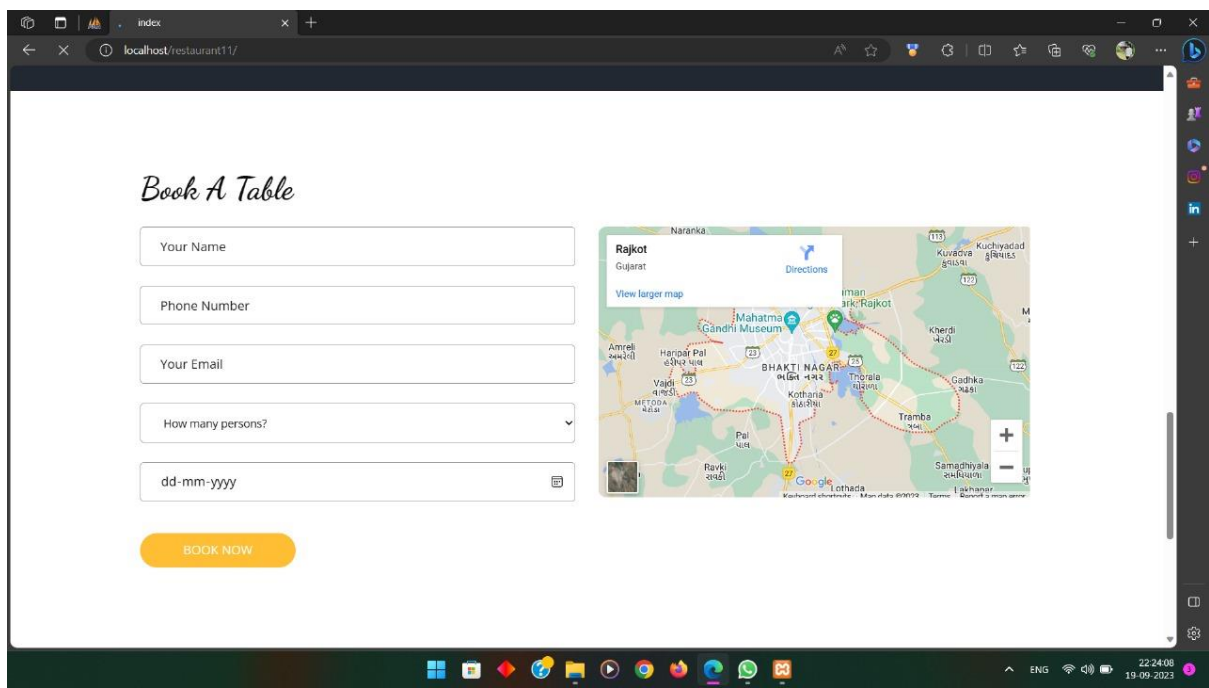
index

localhost/restaurant11/

Book A Table

Your Name

Phone Number

Your Email

How many persons?

dd-mm-yyyy

BOOK NOW

Rajkot
Gujarat
Directions
View larger map

Naranka
Kuvadva
Kuchiyadad
Mahatma Gandhi Museum
Amreli
Haripar Pal
BHAKTI NAGAR
Vajdi
METODA
Kothariya
Thorala
Kherdi
Gadhka
Tramba
Pal
Ravki
Samadhiyala
Lothada
Lakhapar
Google
Keyboard shortcuts Map data ©2023 Terms Report a map error

ENG
22:24:08
19-09-2023